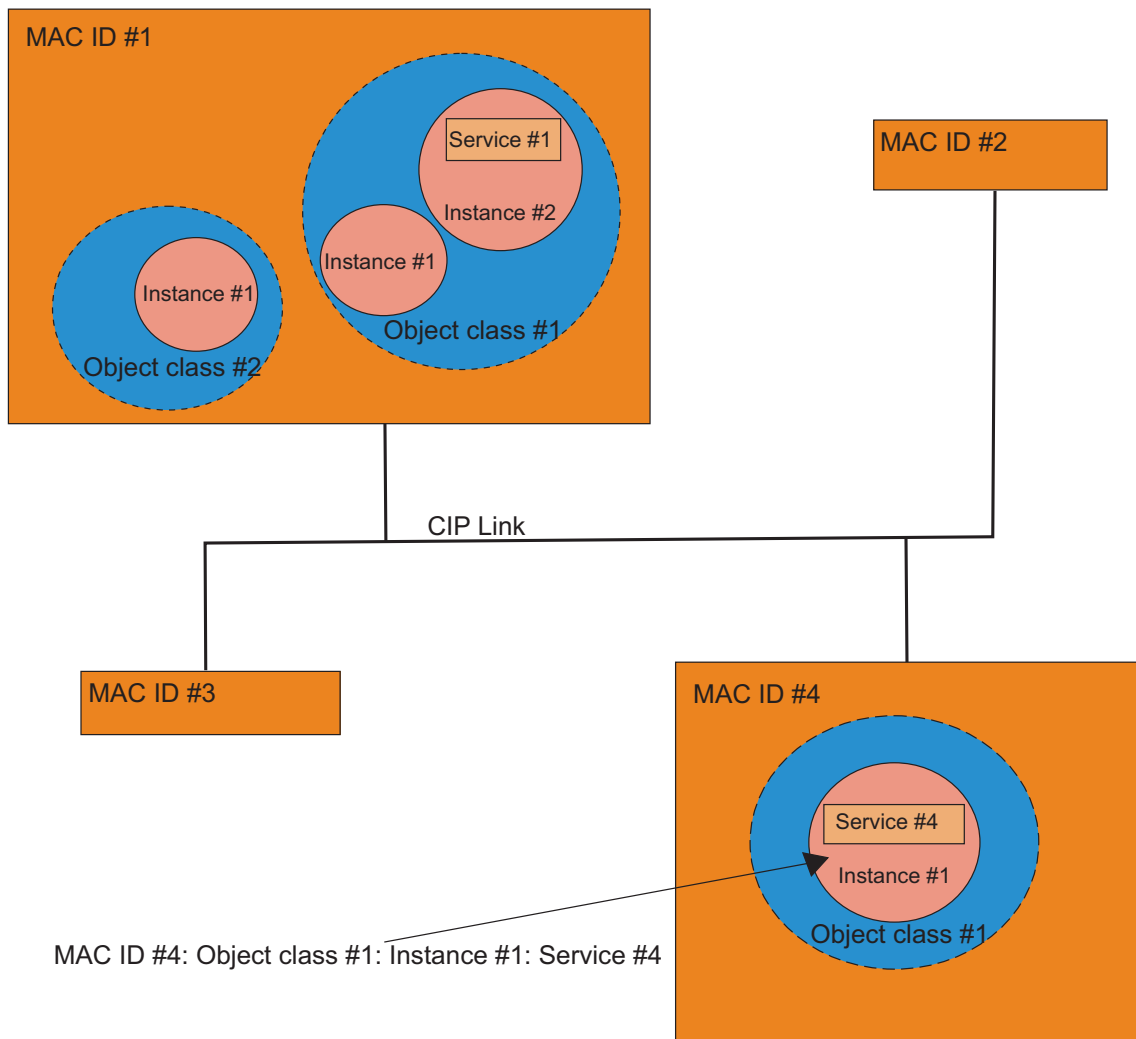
MAC ID #1

Service #1

Instance #2

Instance #1

Object class #1

Instance #1

Object class #2

MAC ID #2

CIP Link

MAC ID #3

MAC ID #4

Service #4

Instance #1

Object class #1

MAC ID #4: Object class #1: Instance #1: Service #4